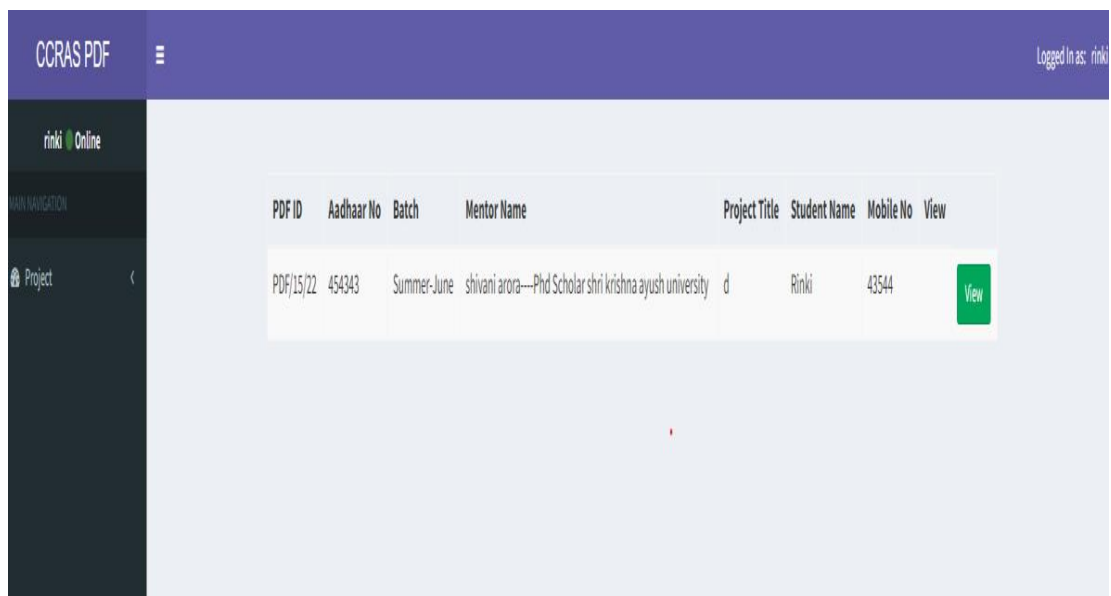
CCRAS PDF

Logged In as: rinki

rinki Online

MAIN NAVIGATION

Project

| PDF ID | Aadhaar No | Batch | Mentor Name | Project Title | Student Name | Mobile No | View |
|---|---|---|---|---|---|---|---|
| PDF/15/22 | 454343 | Summer-June | shivani arora---Phd Scholar shri krishna ayush university | d | Rinki | 43544 | View |